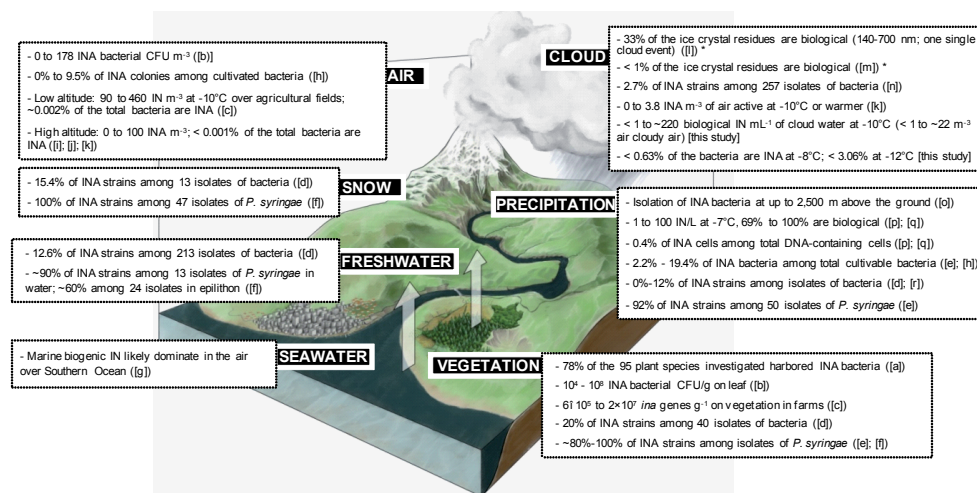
- 0 to 178 INA bacterial CFU m$^{-3}$ ([b])

- 0% to 9.5% of INA colonies among cultivated bacteria ([h])

- Low altitude: 90 to 460 IN m$^{-3}$ at -10°C over agricultural fields; ~0.002% of the total bacteria are INA ([c])

- High altitude: 0 to 100 INA m$^{-3}$; < 0.001% of the total bacteria are INA ([i]; [j]; [k])

AIR

CLOUD

- 33% of the ice crystal residues are biological (140-700 nm; one single cloud event) ([l]) *

- < 1% of the ice crystal residues are biological ([m]) *

- 2.7% of INA strains among 257 isolates of bacteria ([n])

- 0 to 3.8 INA m$^{-3}$ of air active at -10°C or warmer ([k])

- < 1 to ~220 biological IN mL$^{-1}$ of cloud water at -10°C (< 1 to ~22 m$^{-3}$ air cloudy air) [this study]

- < 0.63% of the bacteria are INA at -8°C; < 3.06% at -12°C [this study]

- 15.4% of INA strains among 13 isolates of bacteria ([d])

- 100% of INA strains among 47 isolates of P. syringae ([f])

SNOW

PRECIPITATION

- Isolation of INA bacteria at up to 2,500 m above the ground ([o])

- 1 to 100 IN/L at -7°C, 69% to 100% are biological ([p]; [q])

- 0.4% of INA cells among total DNA-containing cells ([p]; [q])

- 2.2% - 19.4% of INA bacteria among total cultivable bacteria ([e]; [h])

- 0%-12% of INA strains among isolates of bacteria ([d]; [r])

- 92% of INA strains among 50 isolates of P. syringae ([e])

- 12.6% of INA strains among 213 isolates of bacteria ([d])

- ~90% of INA strains among 13 isolates of P. syringae in water; ~60% among 24 isolates in epilithon ([f])

FRESHWATER

- Marine biogenic IN likely dominate in the air over Southern Ocean ([g])

SEAWATER

VEGETATION

- 78% of the 95 plant species investigated harbored INA bacteria ([a])

- $10^4$ - $10^8$ INA bacterial CFU/g on leaf ([b])

- 6ǐ $10^5$ to $2\times10^7$ ina genes g$^{-1}$ on vegetation in farms ([c])

- 20% of INA strains among 40 isolates of bacteria ([d])

- ~80%-100% of INA strains among isolates of P. syringae ([e]; [f])